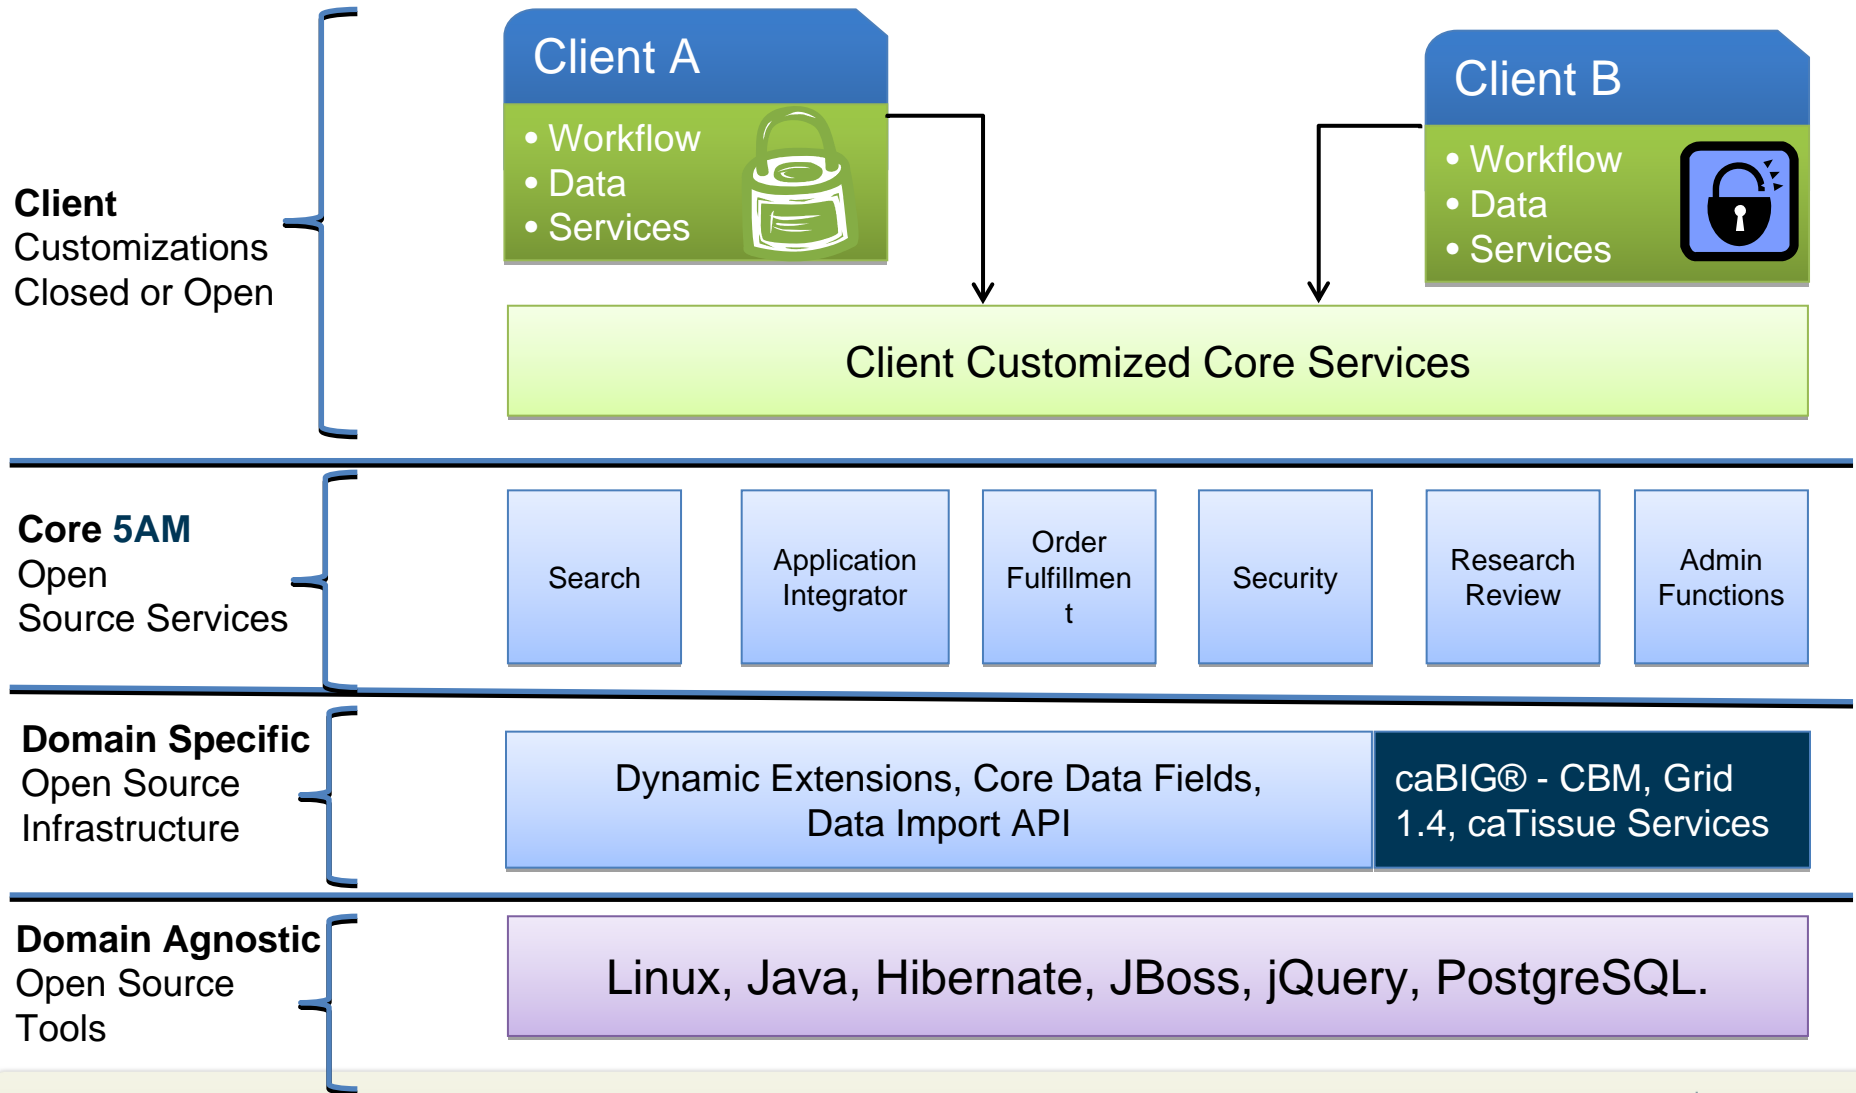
Client A

• Workflow
• Data
• Services

Client B

• Workflow
• Data
• Services

Client
Customizations
Closed or Open

Client Customized Core Services

Core 5AM
Open
Source Services

Search

Application Integrator

Order Fulfillmen t

Security

Research Review

Admin Functions

Domain Specific
Open Source
Infrastructure

Dynamic Extensions, Core Data Fields, Data Import API

caBIG® - CBM, Grid 1.4, caTissue Services

Domain Agnostic
Open Source
Tools

Linux, Java, Hibernate, JBoss, jQuery, PostgreSQL.